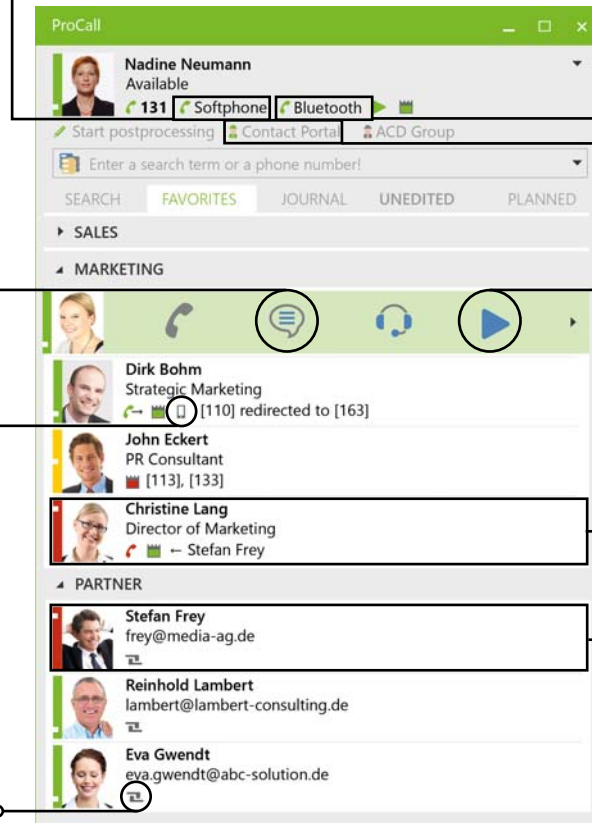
ProCall

Nadine Neumann
Available
131 Softphone Bluetooth

Start postprocessing Contact Portal ACD Group

Enter a search term or a phone number!

SEARCH FAVORITES JOURNAL UNEDITED PLANNED

SALES

MARKETING

Dirk Bohm
Strategic Marketing
[110] redirected to [163]

John Eckert
PR Consultant
[113], [133]

Christine Lang
Director of Marketing
← Stefan Frey

PARTNER

Stefan Frey
frey@media-ag.de

Reinhold Lambert
lambert@lambert-consulting.de

Eva Gwendt
eva.gwendt@abc-solution.de